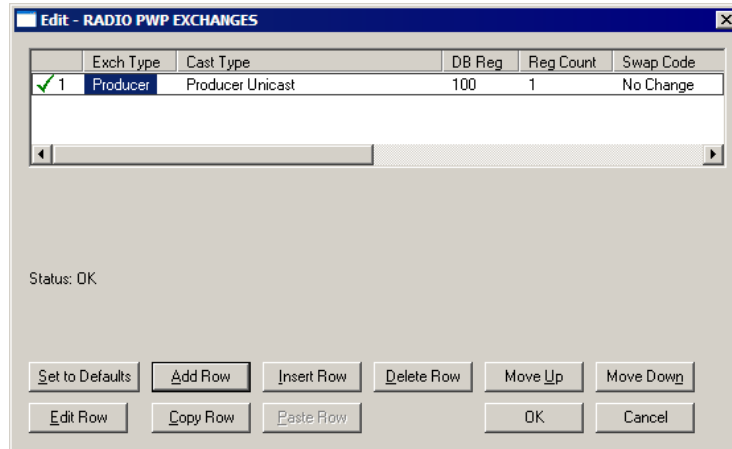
Edit - RADIO PWP EXCHANGES

| | Exch Type | Cast Type | DB Reg | Reg Count | Swap Code |
|---|---|---|---|---|---|
| ✓ 1 | Producer | Producer Unicast | 100 | 1 | No Change |

Status: OK

Set to Defaults
Add Row
Insert Row
Delete Row
Move Up
Move Down
Edit Row
Copy Row
Paste Row
OK
Cancel